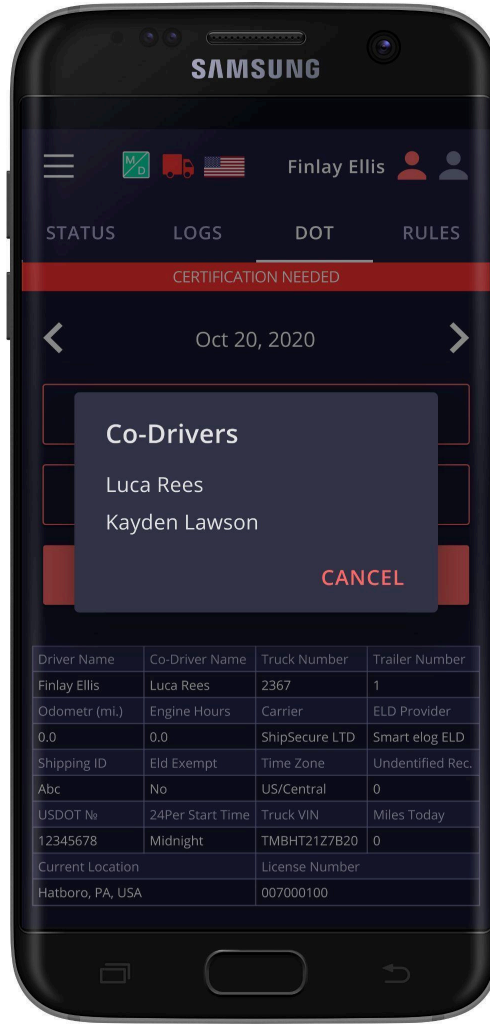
SAMSUNG

M D

Finlay Ellis

STATUS LOGS DOT RULES

CERTIFICATION NEEDED

Oct 20, 2020

Co-Drivers

Luca Rees

Kayden Lawson

CANCEL

| Driver Name | Co-Driver Name | Truck Number | Trailer Number |
|---|---|---|---|
| Finlay Ellis | Luca Rees | 2367 | 1 |
| Odometr (mi.) | Engine Hours | Carrier | ELD Provider |
| 0.0 | 0.0 | ShipSecure LTD | Smart elog ELD |
| Shipping ID | Eld Exempt | Time Zone | Undentified Rec. |
| Abc | No | US/Central | 0 |
| USDOT № | 24Per Start Time | Truck VIN | Miles Today |
| 12345678 | Midnight | TMBHT21Z7B20 | 0 |
| Current Location | | License Number | |
| Hatboro, PA, USA | | 007000100 | |